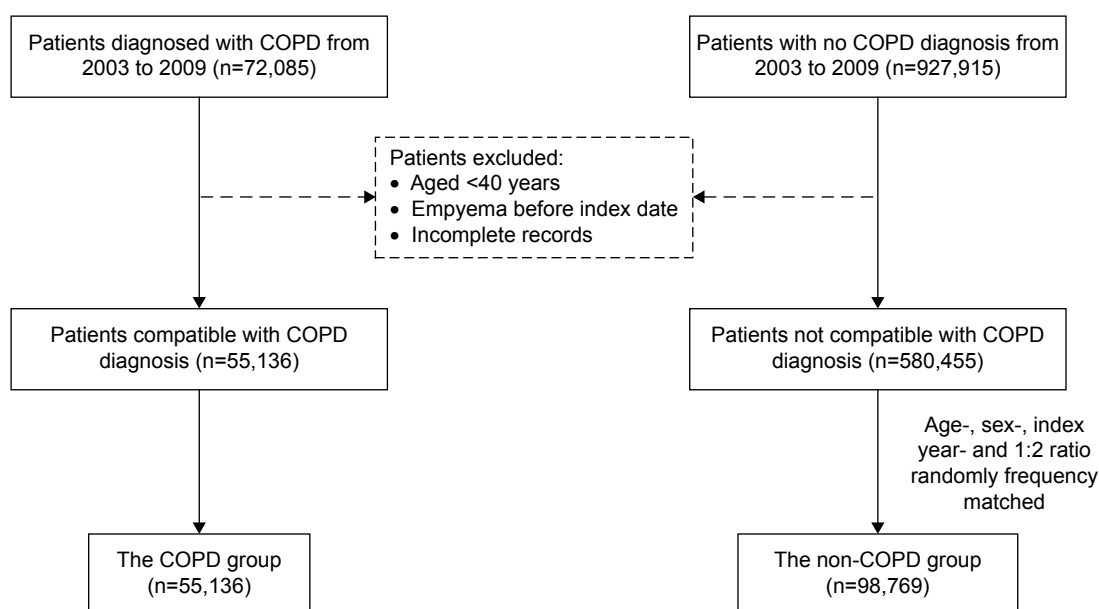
Patients diagnosed with COPD from 2003 to 2009 (n=72,085)

Patients with no COPD diagnosis from 2003 to 2009 (n=927,915)

Patients excluded:
• Aged <40 years
• Empyema before index date
• Incomplete records

Patients compatible with COPD diagnosis (n=55,136)

Patients not compatible with COPD diagnosis (n=580,455)

Age-, sex-, index year- and 1:2 ratio randomly frequency matched

The COPD group (n=55,136)

The non-COPD group (n=98,769)